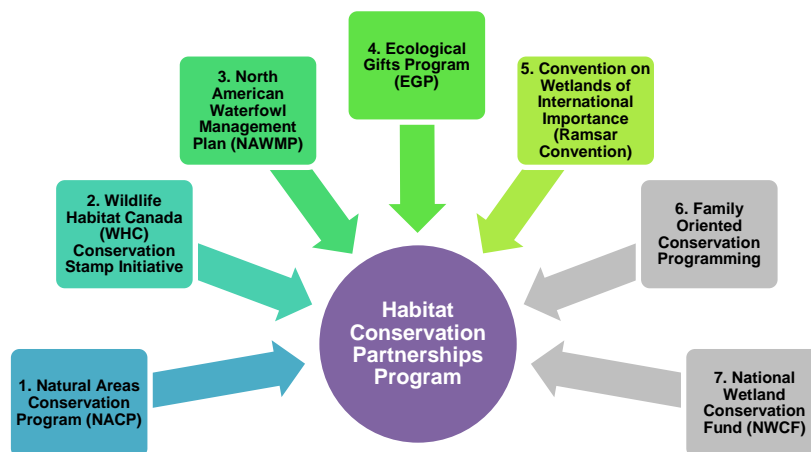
Habitat Conservation Partnerships Program

1. Natural Areas Conservation Program (NACP)

2. Wildlife Habitat Canada (WHC) Conservation Stamp Initiative

3. North American Waterfowl Management Plan (NAWMP)

4. Ecological Gifts Program (EGP)

5. Convention on Wetlands of International Importance (Ramsar Convention)

6. Family Oriented Conservation Programming

7. National Wetland Conservation Fund (NWCF)